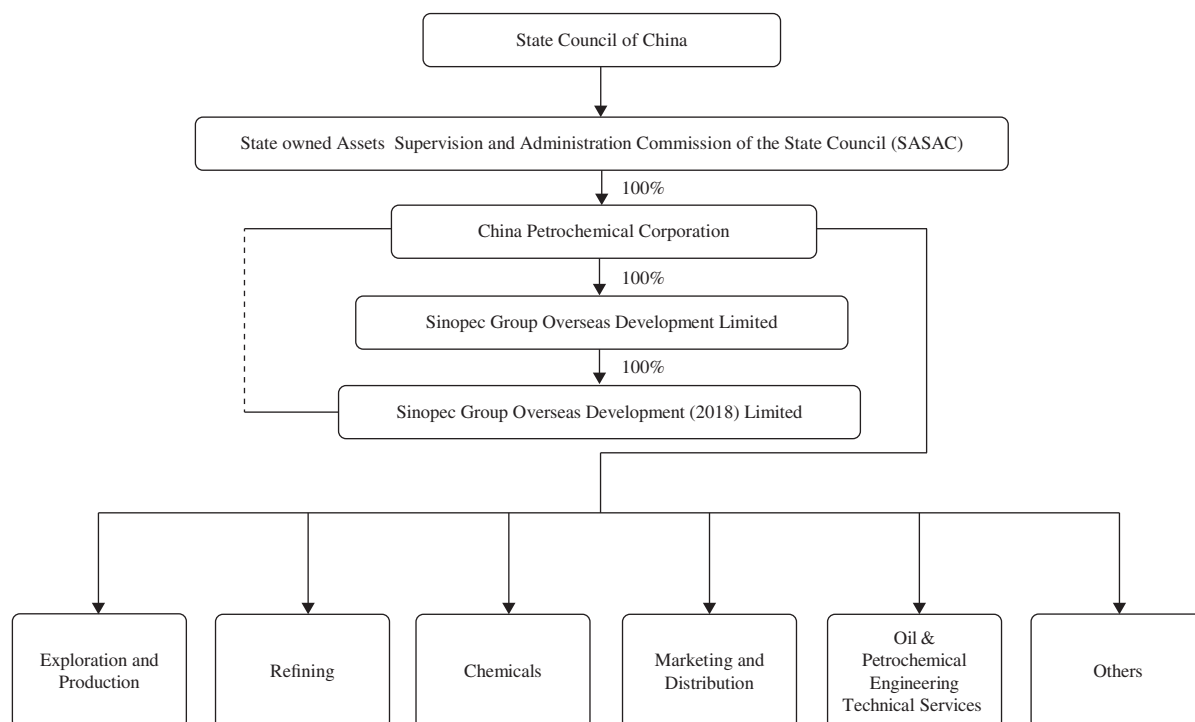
State Council of China

State owned Assets Supervision and Administration Commission of the State Council (SASAC)

100%

China Petrochemical Corporation

100%

Sinopec Group Overseas Development Limited

100%

Sinopec Group Overseas Development (2018) Limited

Exploration and Production

Refining

Chemicals

Marketing and Distribution

Oil & Petrochemical Engineering Technical Services

Others